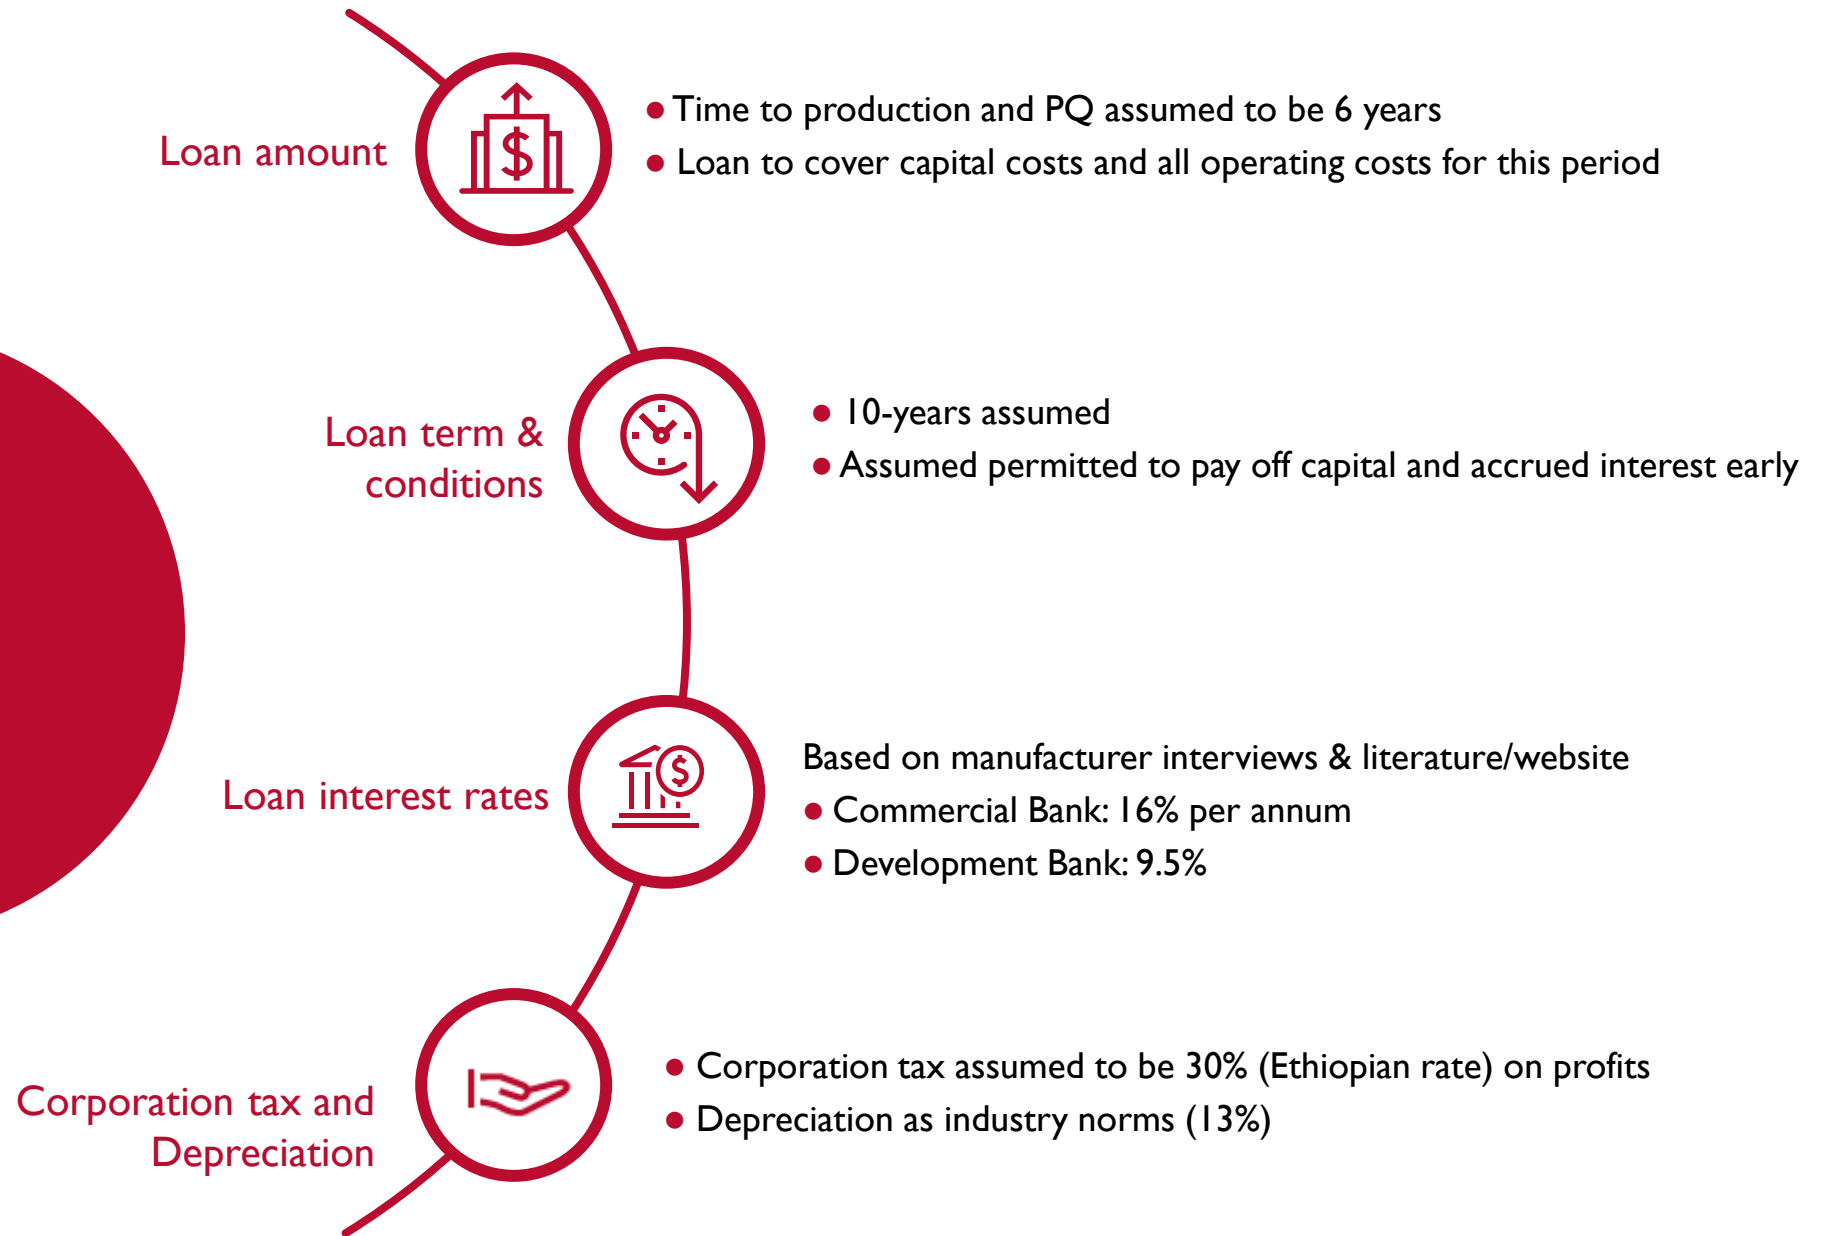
Loan amount

- Time to production and PQ assumed to be 6 years
- Loan to cover capital costs and all operating costs for this period

Loan term & conditions

- 10-years assumed
- Assumed permitted to pay off capital and accrued interest early

Loan interest rates

Based on manufacturer interviews & literature/website
- Commercial Bank: 16% per annum
- Development Bank: 9.5%

Corporation tax and Depreciation

- Corporation tax assumed to be 30% (Ethiopian rate) on profits
- Depreciation as industry norms (13%)